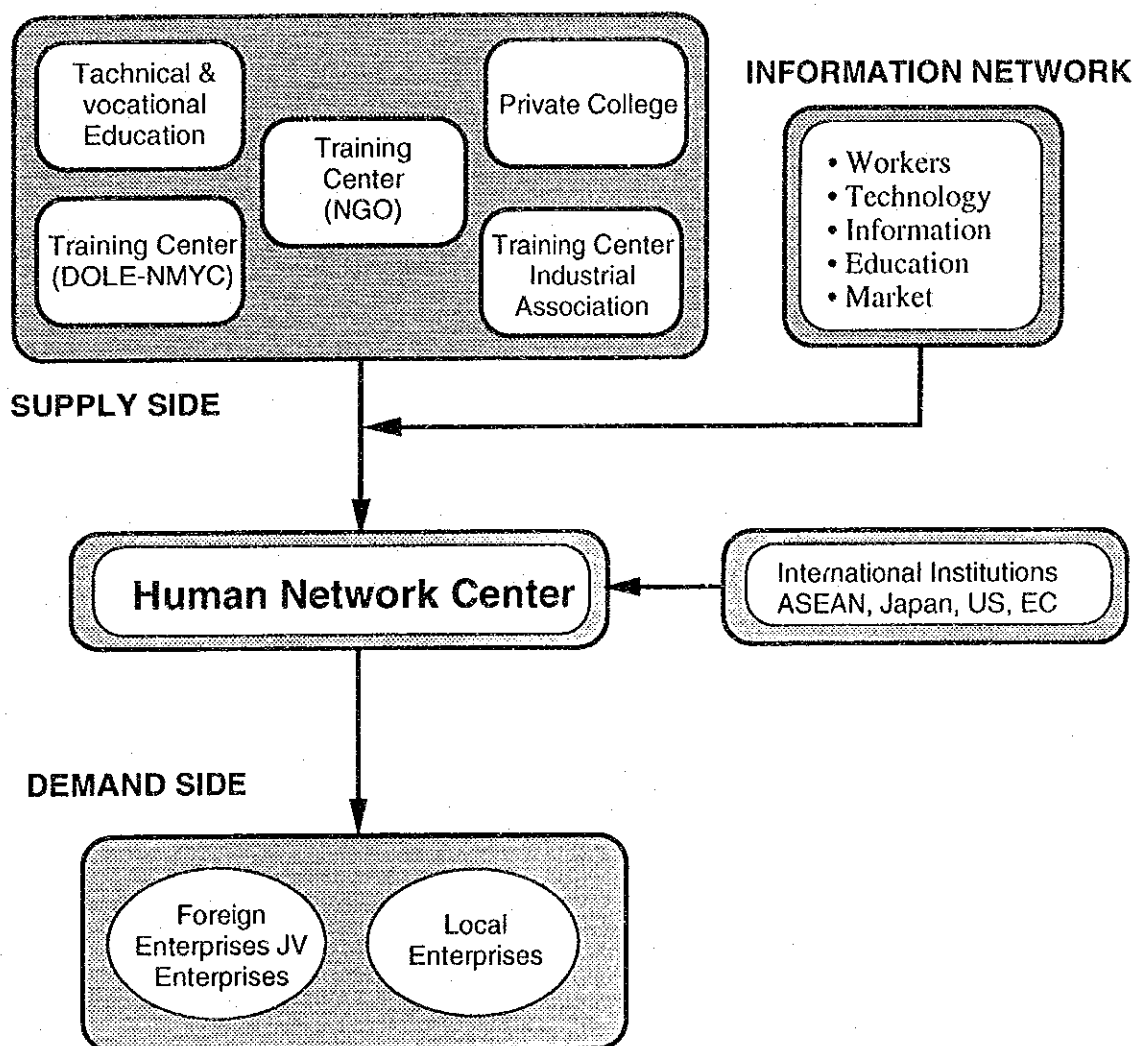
Tachnical & vocational Education

Training Center (NGO)

Private College

Training Center (DOLE-NMYC)

Training Center Industrial Association

INFORMATION NETWORK

• Workers
• Technology
• Information
• Education
• Market

SUPPLY SIDE

Human Network Center

International Institutions ASEAN, Japan, US, EC

DEMAND SIDE

Foreign Enterprises JV Enterprises

Local Enterprises